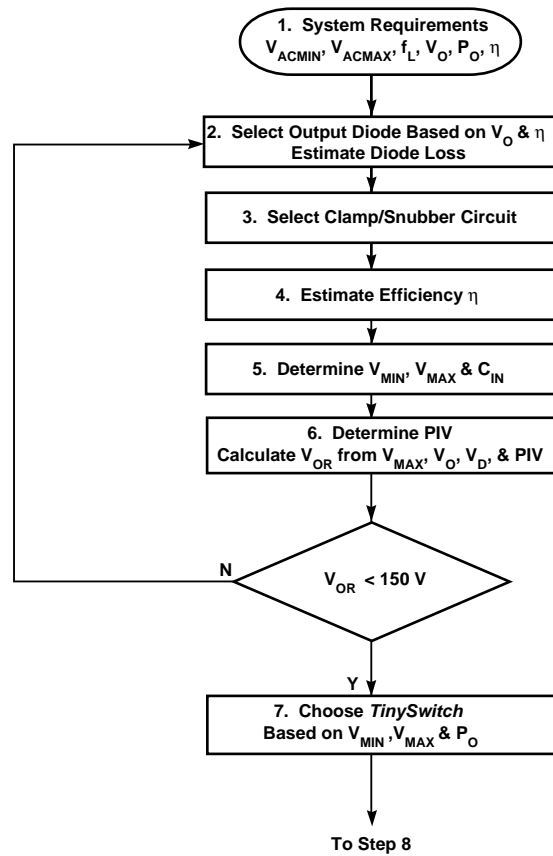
1. System Requirements
$V_{ACMIN}$, $V_{ACMAX}$, $f_L$, $V_O$, $P_O$, $\eta$

2. Select Output Diode Based on $V_O$ & $\eta$
Estimate Diode Loss

3. Select Clamp/Snubber Circuit

4. Estimate Efficiency $\eta$

5. Determine $V_{MIN}$, $V_{MAX}$ & $C_{IN}$

6. Determine PIV
Calculate $V_{OR}$ from $V_{MAX}$, $V_O$, $V_D$, & PIV

N

$V_{OR}$ < 150 V

Y

7. Choose *TinySwitch*
Based on $V_{MIN}$ ,$V_{MAX}$ & $P_O$

To Step 8